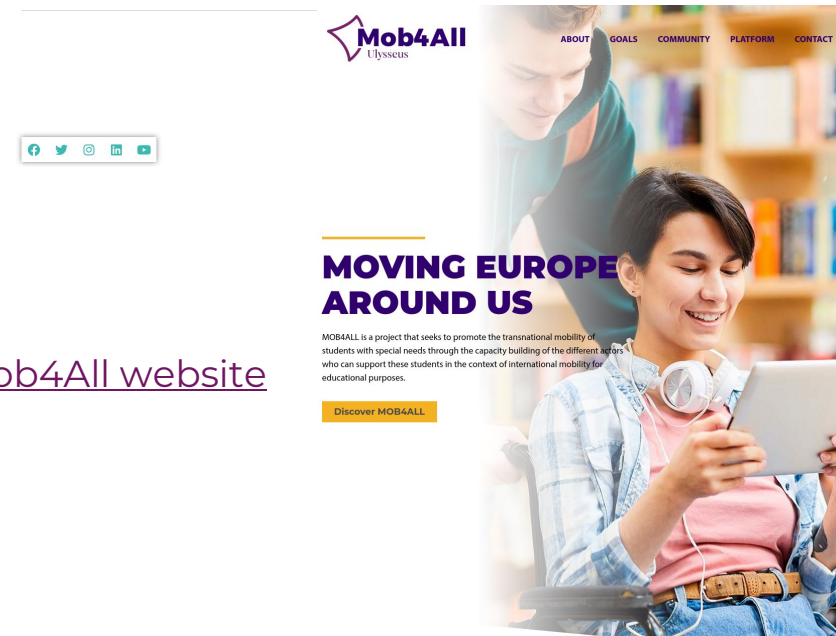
ob4All website

Mob4All
Ulysseus

ABOUT GOALS COMMUNITY PLATFORM CONTACT

MOVING EUROPE AROUND US

MOB4ALL is a project that seeks to promote the transnational mobility of students with special needs through the capacity building of the different actors who can support these students in the context of international mobility for educational purposes.

Discover MOB4ALL